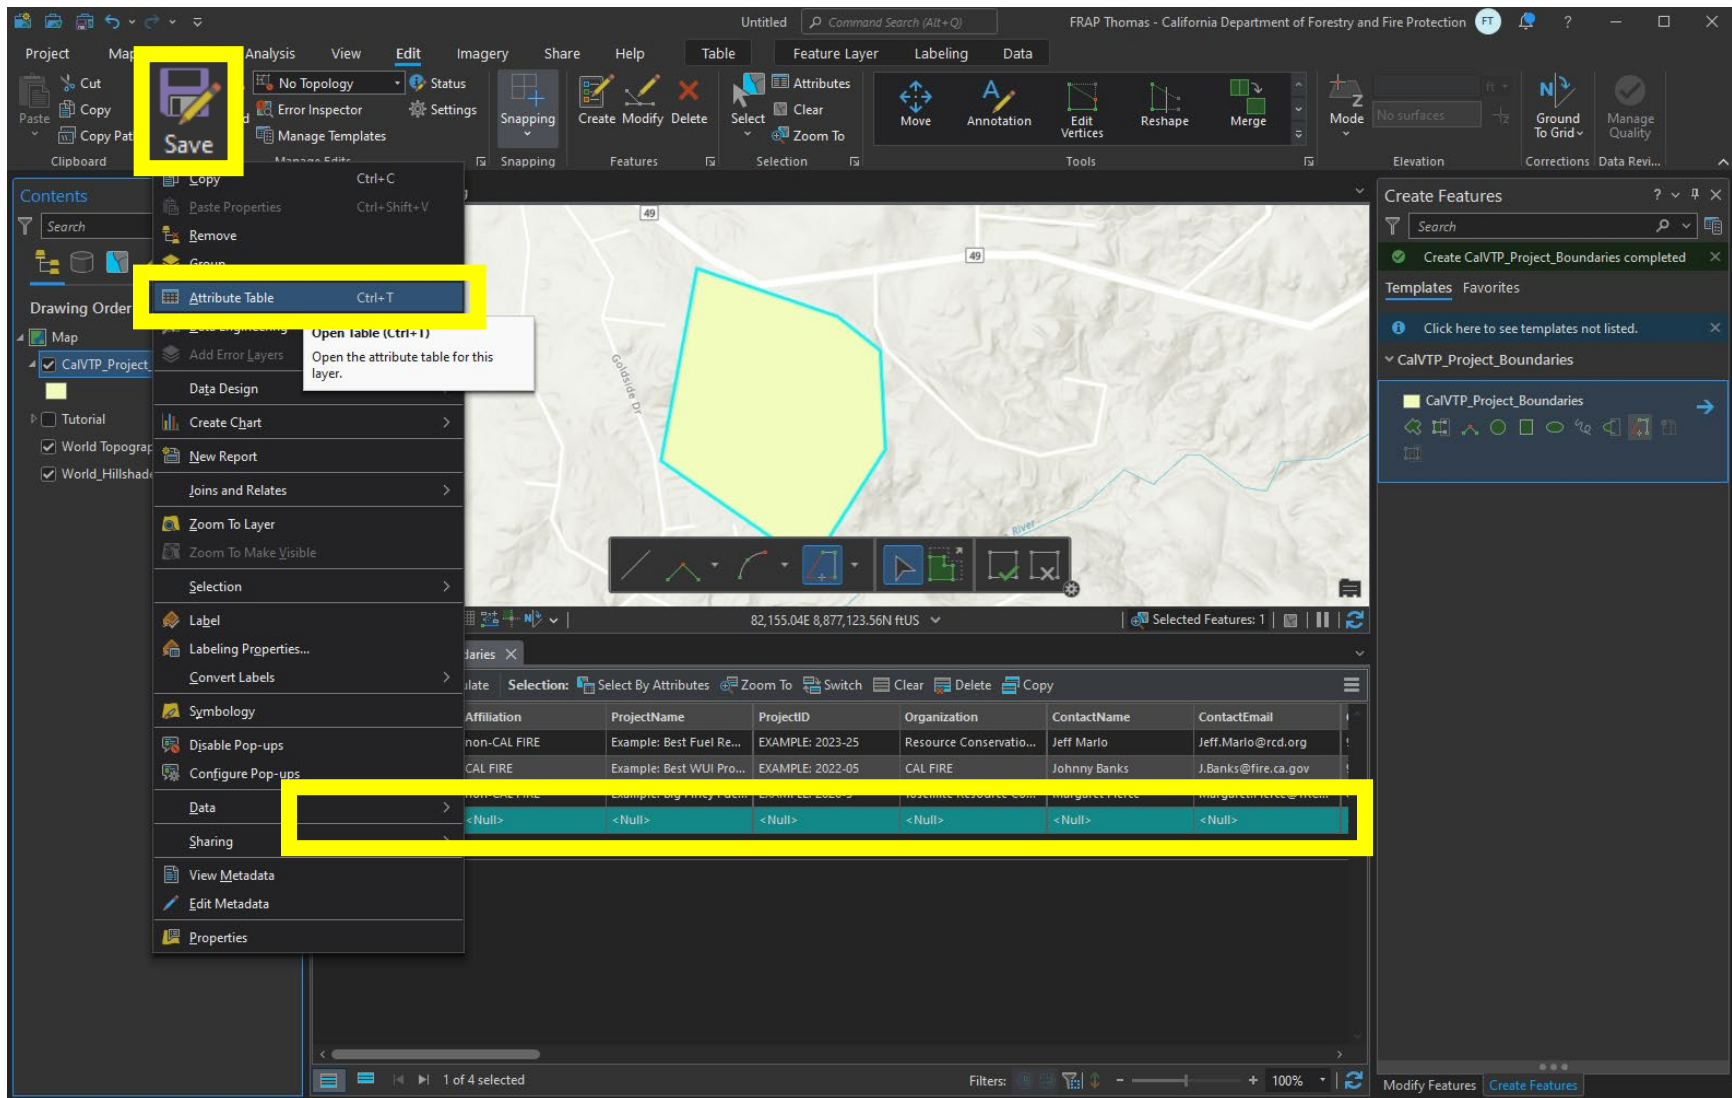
Untitled Command Search (Alt+Q) FRAP Thomas - California Department of Forestry and Fire Protection FT ?

Project Map Analysis View Edit Imagery Share Help Table Feature Layer Labeling Data

Cut Copy Copy Path Paste Clipboard Save No Topology Error Inspector Manage Templates Manage Edits Status Settings Snapping Snapping Create Modify Delete Features Select Attributes Clear Zoom To Selection Move Annotation Edit Vertices Reshape Merge Tools Mode No surfaces Elevation Ground To Grid Corrections Manage Quality Data Revi...

Contents
Search
Drawing Order
Map
CalVTP_Project_
Tutorial
World Topograp
World_Hillshade

Copy Ctrl+C
Paste Properties Ctrl+Shift+V
Remove
Group
Attribute Table Ctrl+T
Data Engineering
Add Error Layers
Data Design
Create Chart
New Report
Joins and Relates
Zoom To Layer
Zoom To Make Visible
Selection
Label
Labeling Properties...
Convert Labels
Symbology
Disable Pop-ups
Configure Pop-ups
Data
Sharing
View Metadata
Edit Metadata
Properties

Open Table (Ctrl+T)
Open the attribute table for this layer.

49
49
Goldside Dr
River

82,155.04E 8,877,123.56N ftUS Selected Features: 1

daries
Template Selection: Select By Attributes Zoom To Switch Clear Delete Copy

| Affiliation | ProjectName | ProjectID | Organization | ContactName | ContactEmail |
|---|---|---|---|---|---|
| non-CAL FIRE | Example: Best Fuel Re... | EXAMPLE: 2023-25 | Resource Conservatio... | Jeff Marlo | Jeff.Marlo@rcd.org |
| CAL FIRE | Example: Best WUI Pro... | EXAMPLE: 2022-05 | CAL FIRE | Johnny Banks | J.Banks@fire.ca.gov |
| non-CAL FIRE | Example: Big Piney Fuel... | EXAMPLE: 2020-5 | Yosemite Resource Con... | Margaret Pierce | margaret.pierce@rcd... |
| <Null> | <Null> | <Null> | <Null> | <Null> | <Null> |

1 of 4 selected Filters: 100%

Create Features
Search
Create CalVTP_Project_Boundaries completed
Templates Favorites
Click here to see templates not listed.
CalVTP_Project_Boundaries
CalVTP_Project_Boundaries
Modify Features Create Features